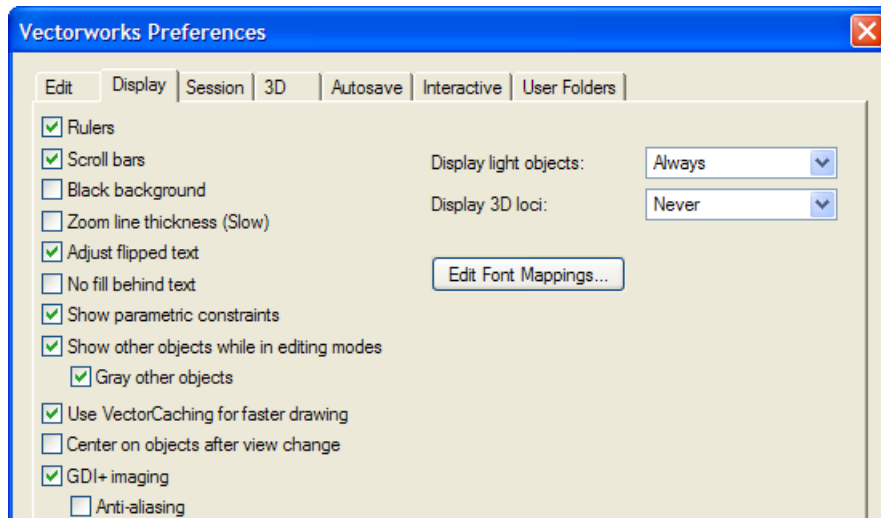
Vectorworks Preferences

Edit | Display | Session | 3D | Autosave | Interactive | User Folders

Rulers
Scroll bars
Black background
Zoom line thickness (Slow)
Adjust flipped text
No fill behind text
Show parametric constraints
Show other objects while in editing modes
Gray other objects
Use VectorCaching for faster drawing
Center on objects after view change
GDI+ imaging
Anti-aliasing

Display light objects: Always
Display 3D loci: Never

Edit Font Mappings...